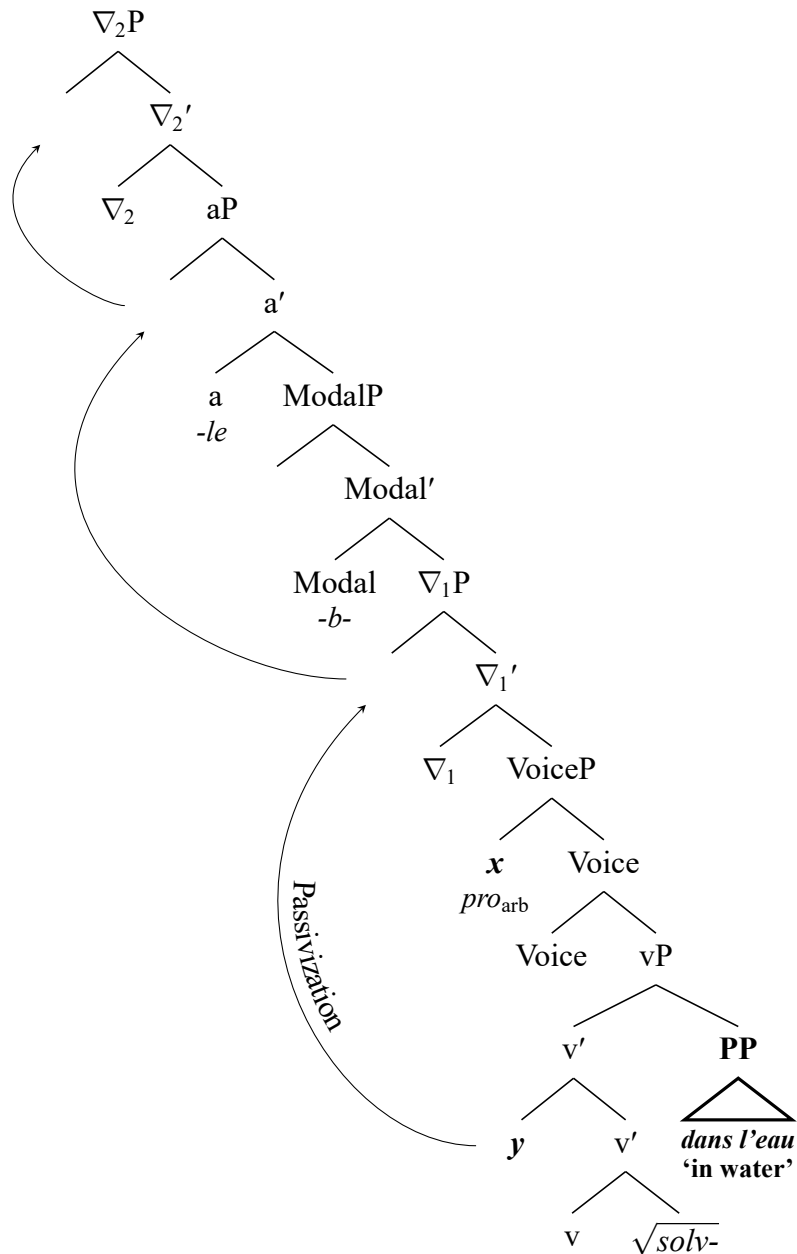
$\nabla_2$P

$\nabla_2'$

$\nabla_2$ aP

a′

a
*-le*

ModalP

Modal′

Modal
*-b-*

$\nabla_1$P

$\nabla_1'$

$\nabla_1$ VoiceP

***x***
*pro*$_{\text{arb}}$

Voice

Voice vP

Passivization

v′ **PP**

***y*** v′

***dans l'eau***
**'in water'**

v $\sqrt{solv\text{-}}$